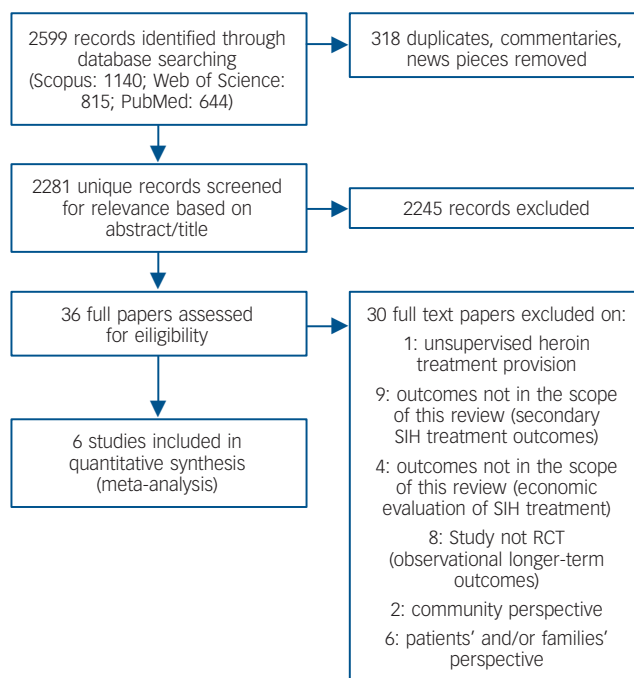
2599 records identified through database searching (Scopus: 1140; Web of Science: 815; PubMed: 644)

318 duplicates, commentaries, news pieces removed

2281 unique records screened for relevance based on abstract/title

2245 records excluded

36 full papers assessed for eiligibility

30 full text papers excluded on:

1: unsupervised heroin treatment provision

9: outcomes not in the scope of this review (secondary SIH treatment outcomes)

4: outcomes not in the scope of this review (economic evaluation of SIH treatment)

8: Study not RCT (observational longer-term outcomes)

2: community perspective

6: patients' and/or families' perspective

6 studies included in quantitative synthesis (meta-analysis)